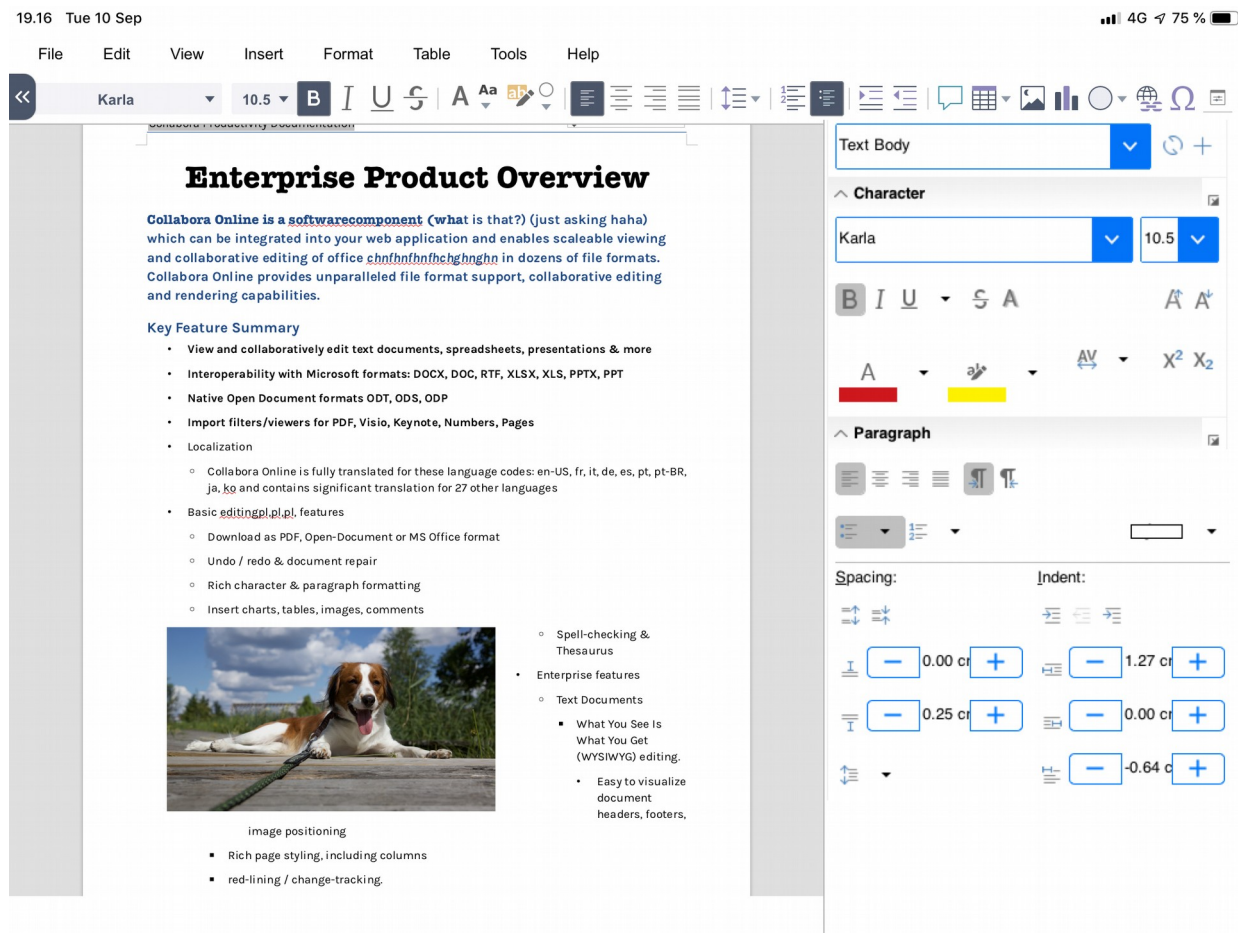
19.16 Tue 10 Sep

4G 75 %

File Edit View Insert Format Table Tools Help

Karla 10.5

Collabora Productivity Documentation

# Enterprise Product Overview

Collabora Online is a softwarecomponent (what is that?) (just asking haha) which can be integrated into your web application and enables scaleable viewing and collaborative editing of office chnfhnfhnfhchghnghn in dozens of file formats. Collabora Online provides unparalleled file format support, collaborative editing and rendering capabilities.

Key Feature Summary

- View and collaboratively edit text documents, spreadsheets, presentations & more
- Interoperability with Microsoft formats: DOCX, DOC, RTF, XLSX, XLS, PPTX, PPT
- Native Open Document formats ODT, ODS, ODP
- Import filters/viewers for PDF, Visio, Keynote, Numbers, Pages
- Localization
  - Collabora Online is fully translated for these language codes: en-US, fr, it, de, es, pt, pt-BR, ja, ko and contains significant translation for 27 other languages
- Basic editingpl.pl.pl, features
  - Download as PDF, Open-Document or MS Office format
  - Undo / redo & document repair
  - Rich character & paragraph formatting
  - Insert charts, tables, images, comments
  - Spell-checking & Thesaurus
- Enterprise features
  - Text Documents
    - What You See Is What You Get (WYSIWYG) editing.
      - Easy to visualize document headers, footers, image positioning
    - Rich page styling, including columns
    - red-lining / change-tracking.

Text Body

Character

Karla 10.5

Paragraph

Spacing: Indent:

0.00 cm 1.27 cm

0.25 cm 0.00 cm

-0.64 c